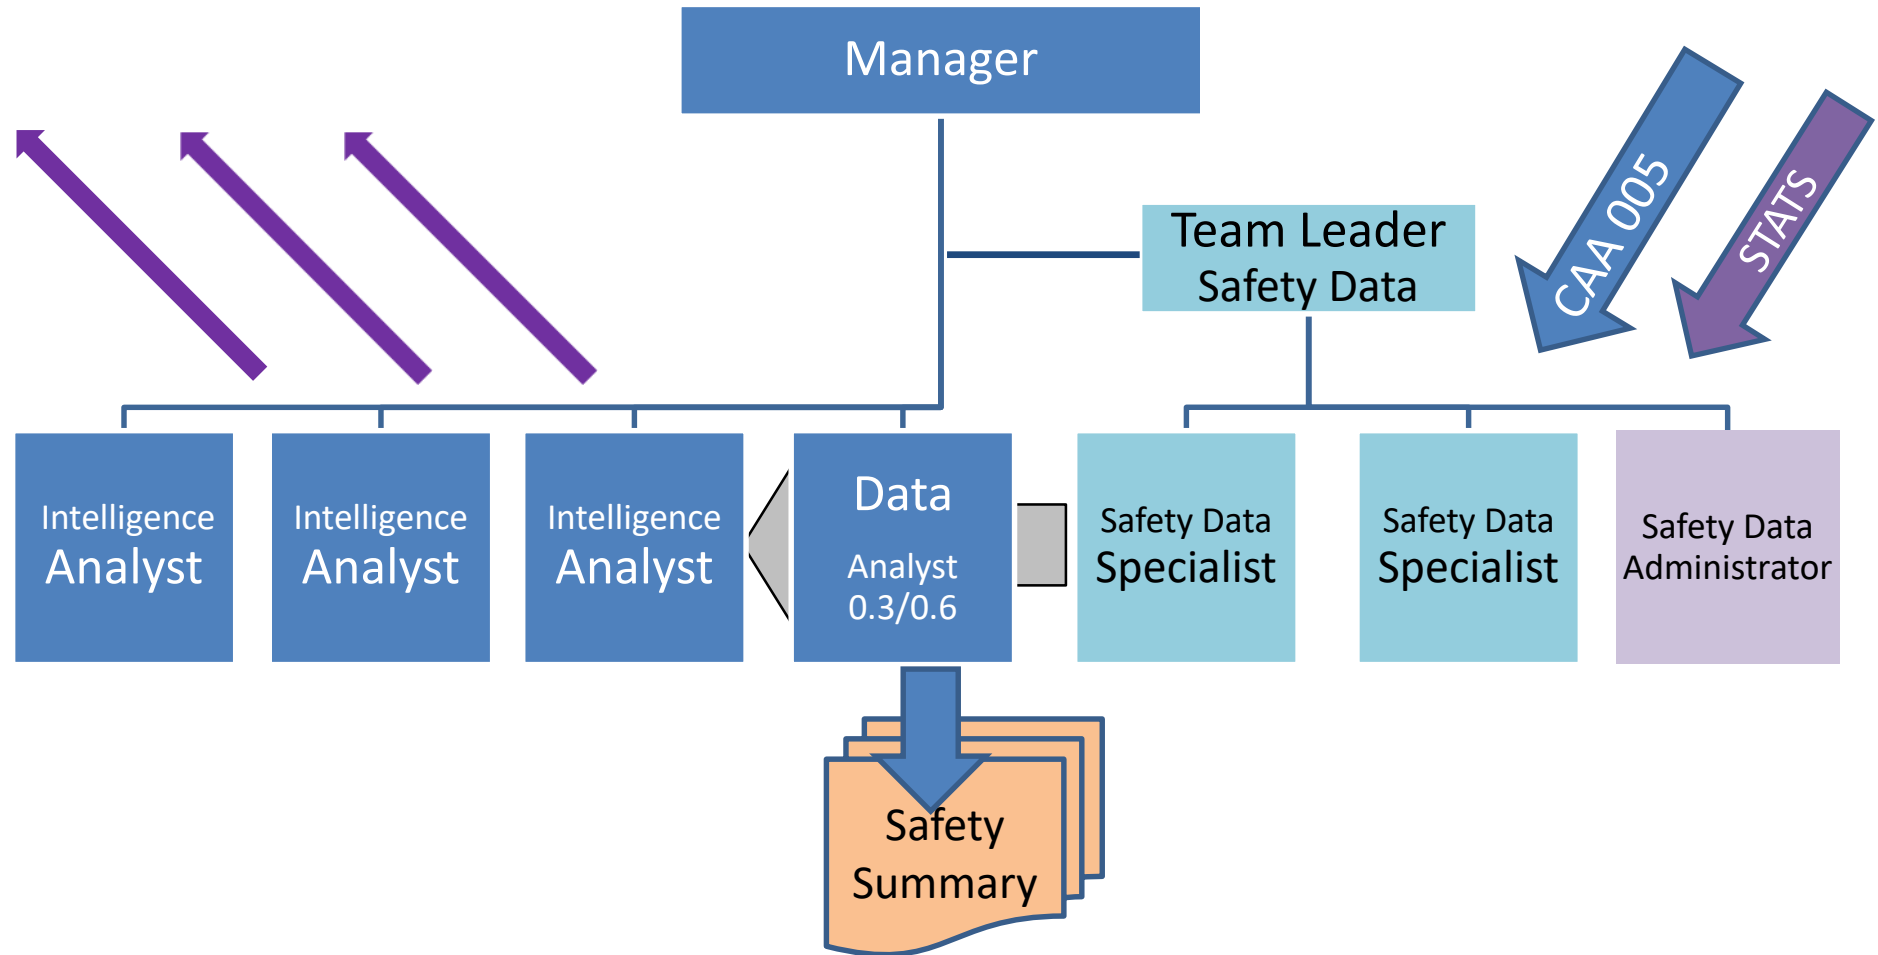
Manager

Team Leader
Safety Data

CAA 005

STATS

Intelligence
Analyst

Intelligence
Analyst

Intelligence
Analyst

Data
Analyst
0.3/0.6

Safety Data
Specialist

Safety Data
Specialist

Safety Data
Administrator

Safety
Summary